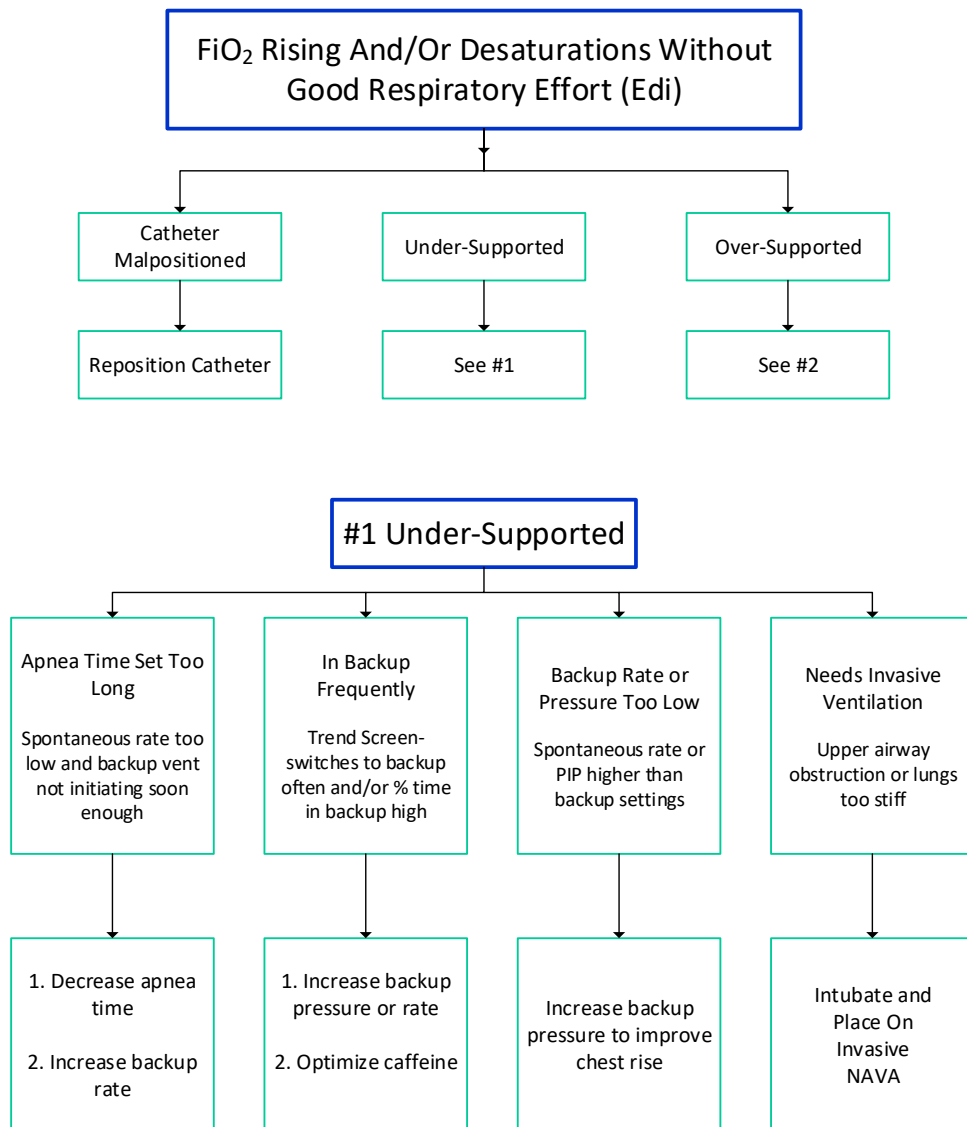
$FiO_2$ Rising And/Or Desaturations Without Good Respiratory Effort (Edi)

Catheter Malpositioned

Reposition Catheter

Under-Supported

See #1

Over-Supported

See #2

#1 Under-Supported

Apnea Time Set Too Long

Spontaneous rate too low and backup vent not initiating soon enough

1. Decrease apnea time

2. Increase backup rate

In Backup Frequently

Trend Screen- switches to backup often and/or % time in backup high

1. Increase backup pressure or rate

2. Optimize caffeine

Backup Rate or Pressure Too Low

Spontaneous rate or PIP higher than backup settings

Increase backup pressure to improve chest rise

Needs Invasive Ventilation

Upper airway obstruction or lungs too stiff

Intubate and Place On Invasive NAVA